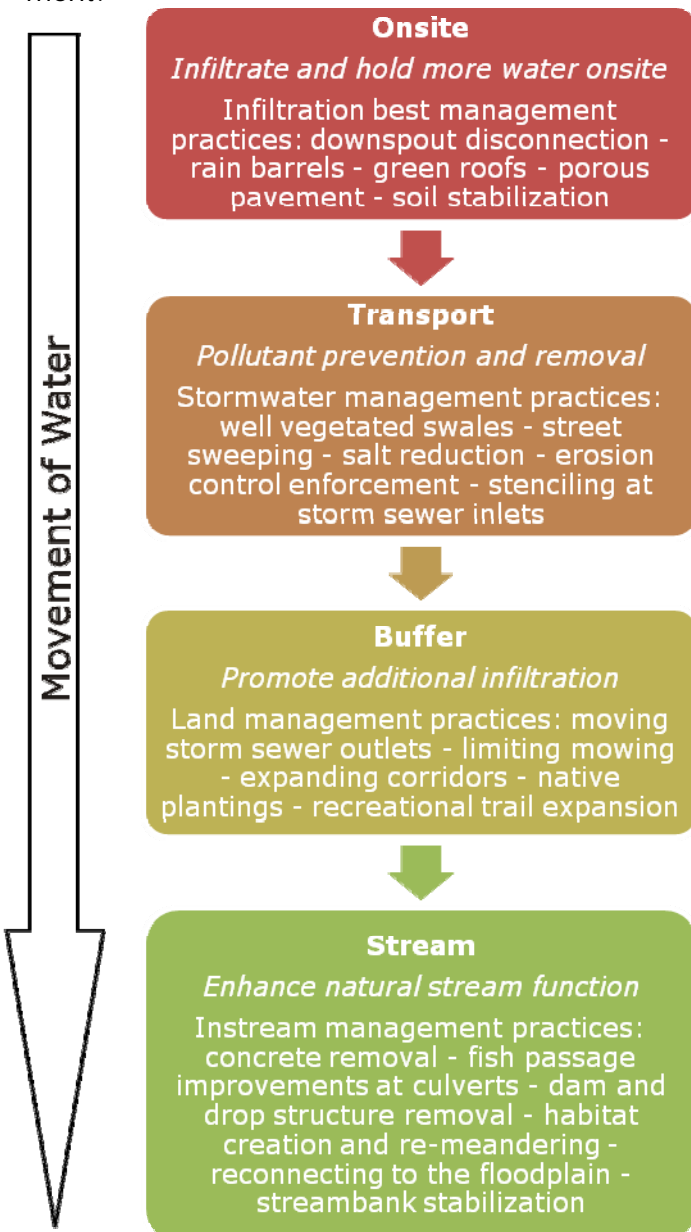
ment.

Movement of Water

Onsite
Infiltrate and hold more water onsite
Infiltration best management practices: downspout disconnection - rain barrels - green roofs - porous pavement - soil stabilization

Transport
Pollutant prevention and removal
Stormwater management practices: well vegetated swales - street sweeping - salt reduction - erosion control enforcement - stenciling at storm sewer inlets

Buffer
Promote additional infiltration
Land management practices: moving storm sewer outlets - limiting mowing - expanding corridors - native plantings - recreational trail expansion

Stream
Enhance natural stream function
Instream management practices: concrete removal - fish passage improvements at culverts - dam and drop structure removal - habitat creation and re-meandering - reconnecting to the floodplain - streambank stabilization